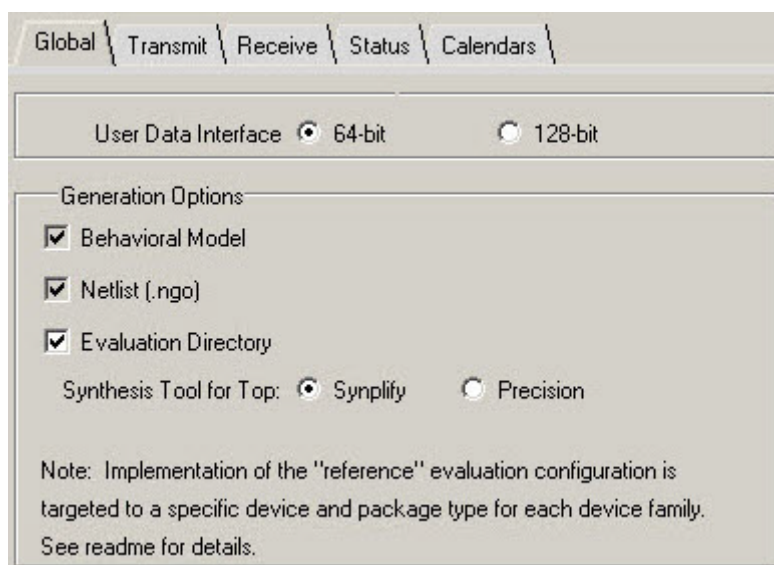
Global | Transmit | Receive | Status | Calendars

User Data Interface 64-bit 128-bit

Generation Options

Behavioral Model

Netlist (.ngo)

Evaluation Directory

Synthesis Tool for Top: Synplify Precision

Note: Implementation of the "reference" evaluation configuration is targeted to a specific device and package type for each device family. See readme for details.